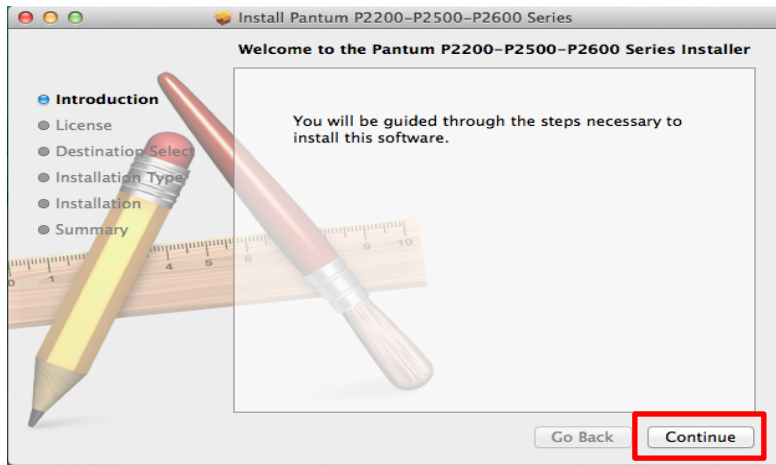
Install Pantum P2200-P2500-P2600 Series

Welcome to the Pantum P2200-P2500-P2600 Series Installer

Introduction
License
Destination Select
Installation Type
Installation
Summary

You will be guided through the steps necessary to install this software.

Go Back
Continue